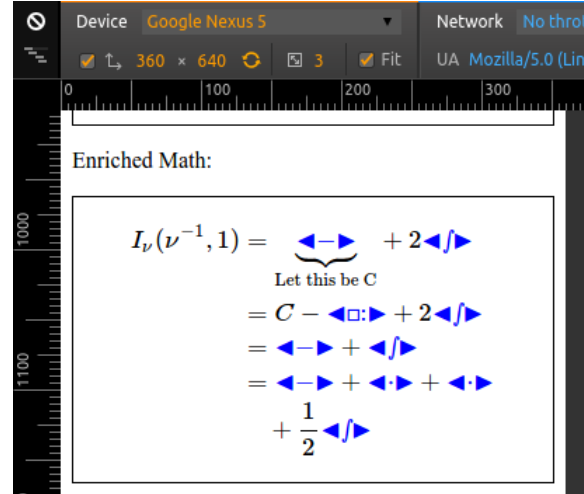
Device Google Nexus 5 ▾ Network No thro

360 × 640 3 Fit UA Mozilla/5.0 (Lin

0 100 200 300

1000

1100

Enriched Math:

$I_\nu(\nu^{-1}, 1) = \underbrace{◀−▶}_{\text{Let this be C}} + 2◀∫▶$

$= C − ◀□:▶ + 2◀∫▶$

$= ◀−▶ + ◀∫▶$

$= ◀−▶ + ◀·▶ + ◀·▶$

$+ \frac{1}{2}◀∫▶$